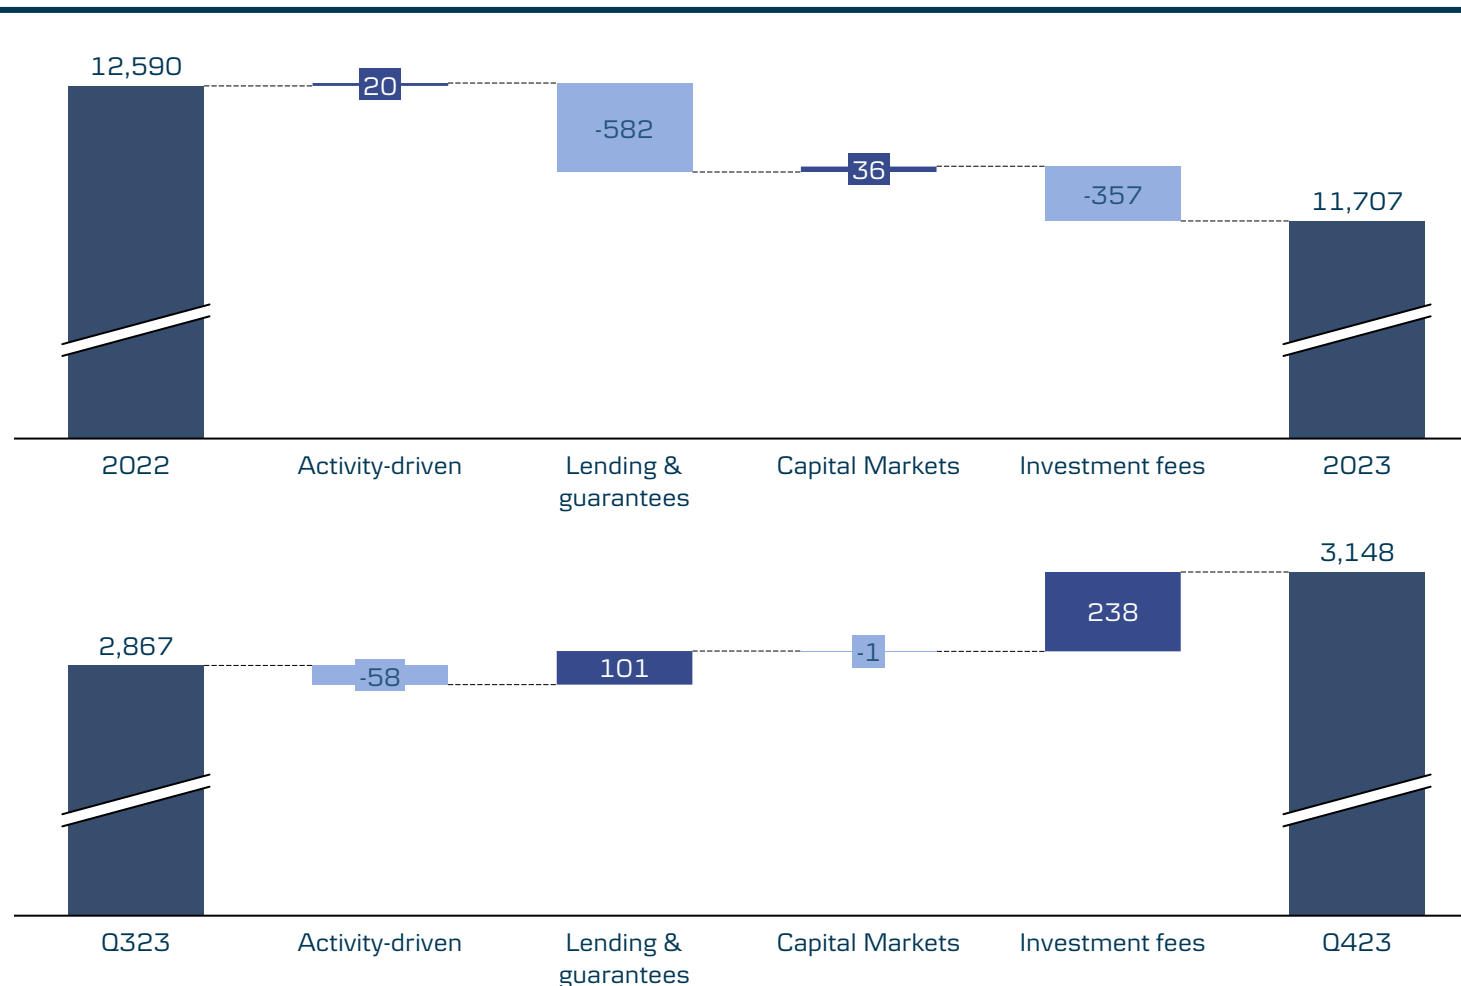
12,590

20

-582

36

-357

11,707

2022

Activity-driven

Lending & guarantees

Capital Markets

Investment fees

2023

3,148

2,867

-58

101

-1

238

Q323

Activity-driven

Lending & guarantees

Capital Markets

Investment fees

Q423